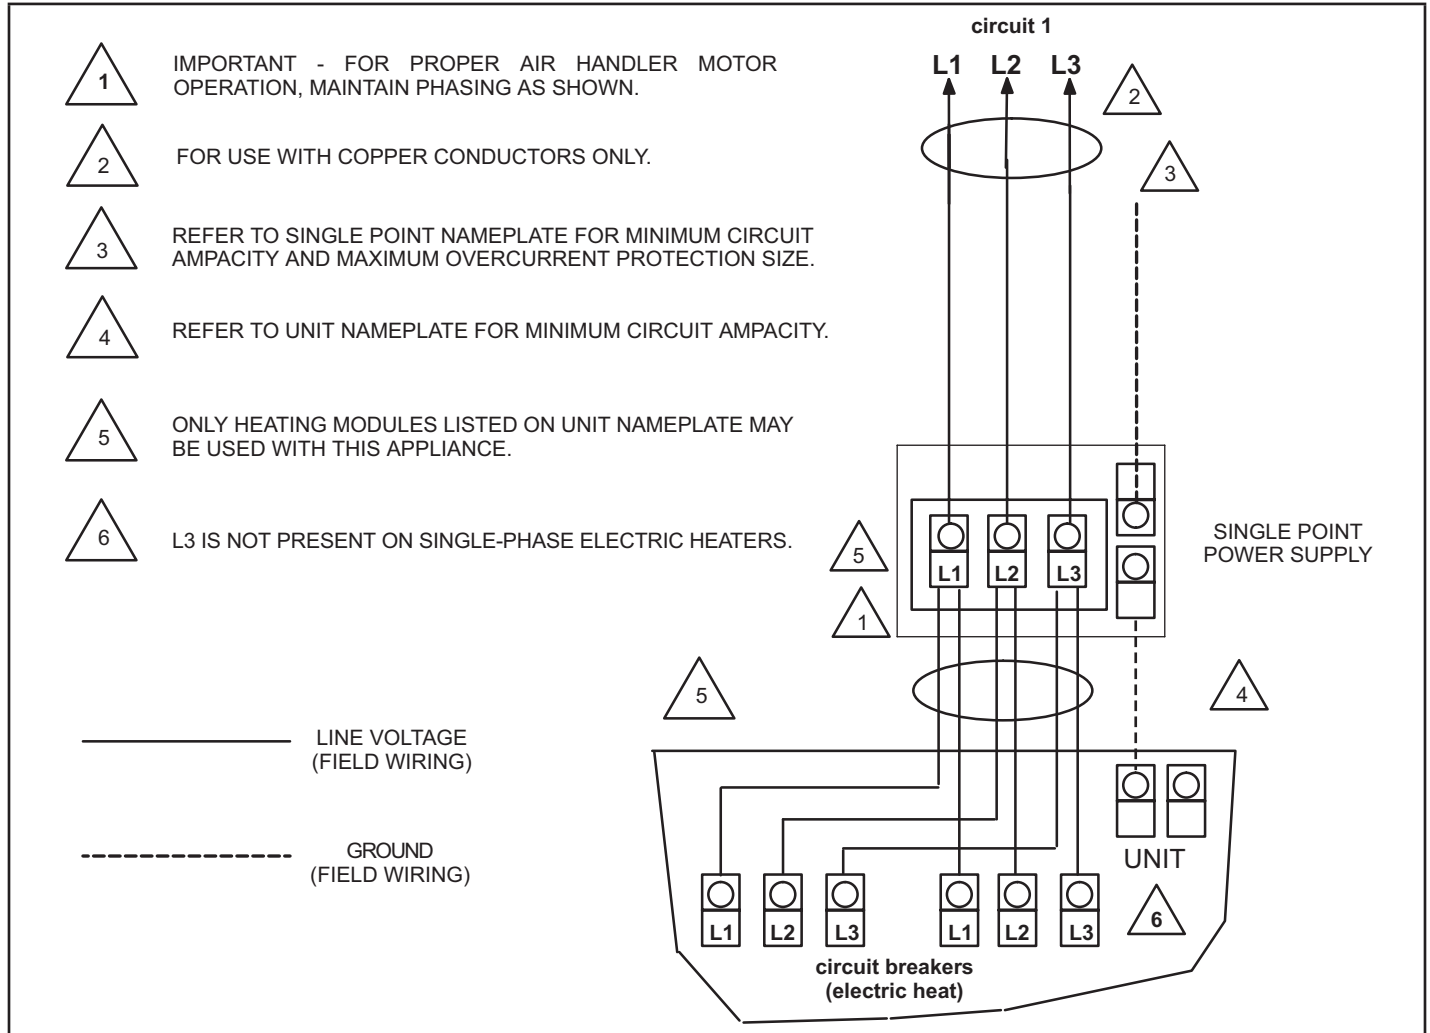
1 IMPORTANT - FOR PROPER AIR HANDLER MOTOR OPERATION, MAINTAIN PHASING AS SHOWN.

2 FOR USE WITH COPPER CONDUCTORS ONLY.

3 REFER TO SINGLE POINT NAMEPLATE FOR MINIMUM CIRCUIT AMPACITY AND MAXIMUM OVERCURRENT PROTECTION SIZE.

4 REFER TO UNIT NAMEPLATE FOR MINIMUM CIRCUIT AMPACITY.

5 ONLY HEATING MODULES LISTED ON UNIT NAMEPLATE MAY BE USED WITH THIS APPLIANCE.

6 L3 IS NOT PRESENT ON SINGLE-PHASE ELECTRIC HEATERS.

circuit 1

L1 L2 L3

2

3

5

1

L1 L2 L3

SINGLE POINT POWER SUPPLY

5

4

LINE VOLTAGE (FIELD WIRING)

GROUND (FIELD WIRING)

UNIT

L1 L2 L3 L1 L2 L3

6

circuit breakers (electric heat)